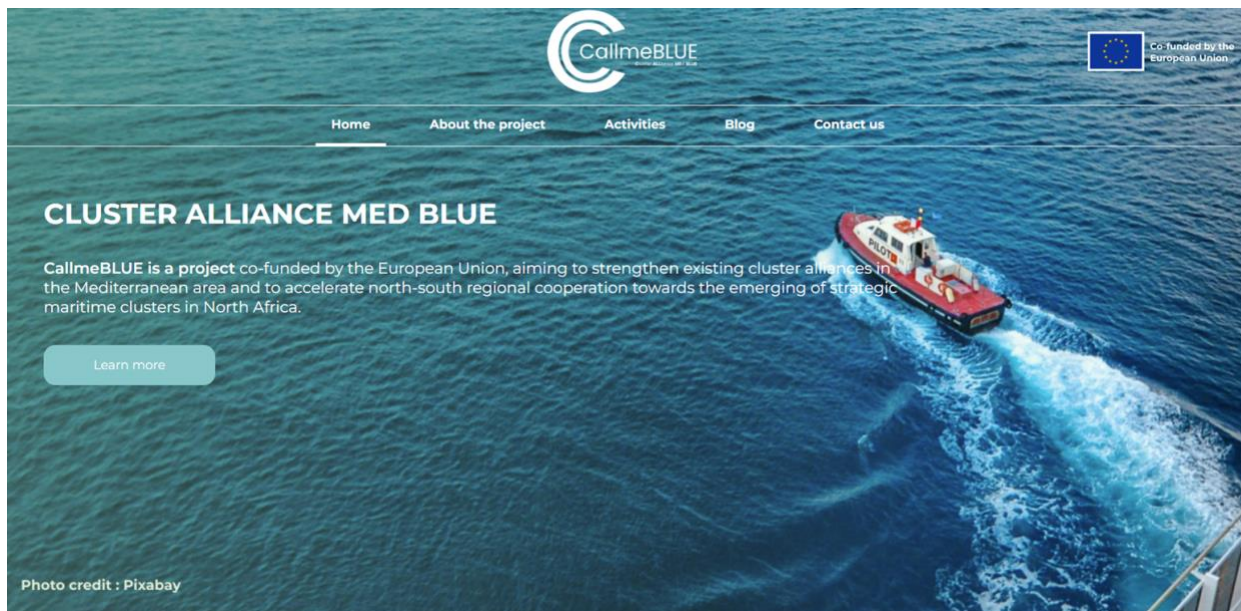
CallmeBLUE
Cluster Alliance MED BLUE

Co-funded by the European Union

Home About the project Activities Blog Contact us

CLUSTER ALLIANCE MED BLUE

CallmeBLUE is a project co-funded by the European Union, aiming to strengthen existing cluster alliances in the Mediterranean area and to accelerate north-south regional cooperation towards the emerging of strategic maritime clusters in North Africa.

Learn more

PILOT

Photo credit : Pixabay